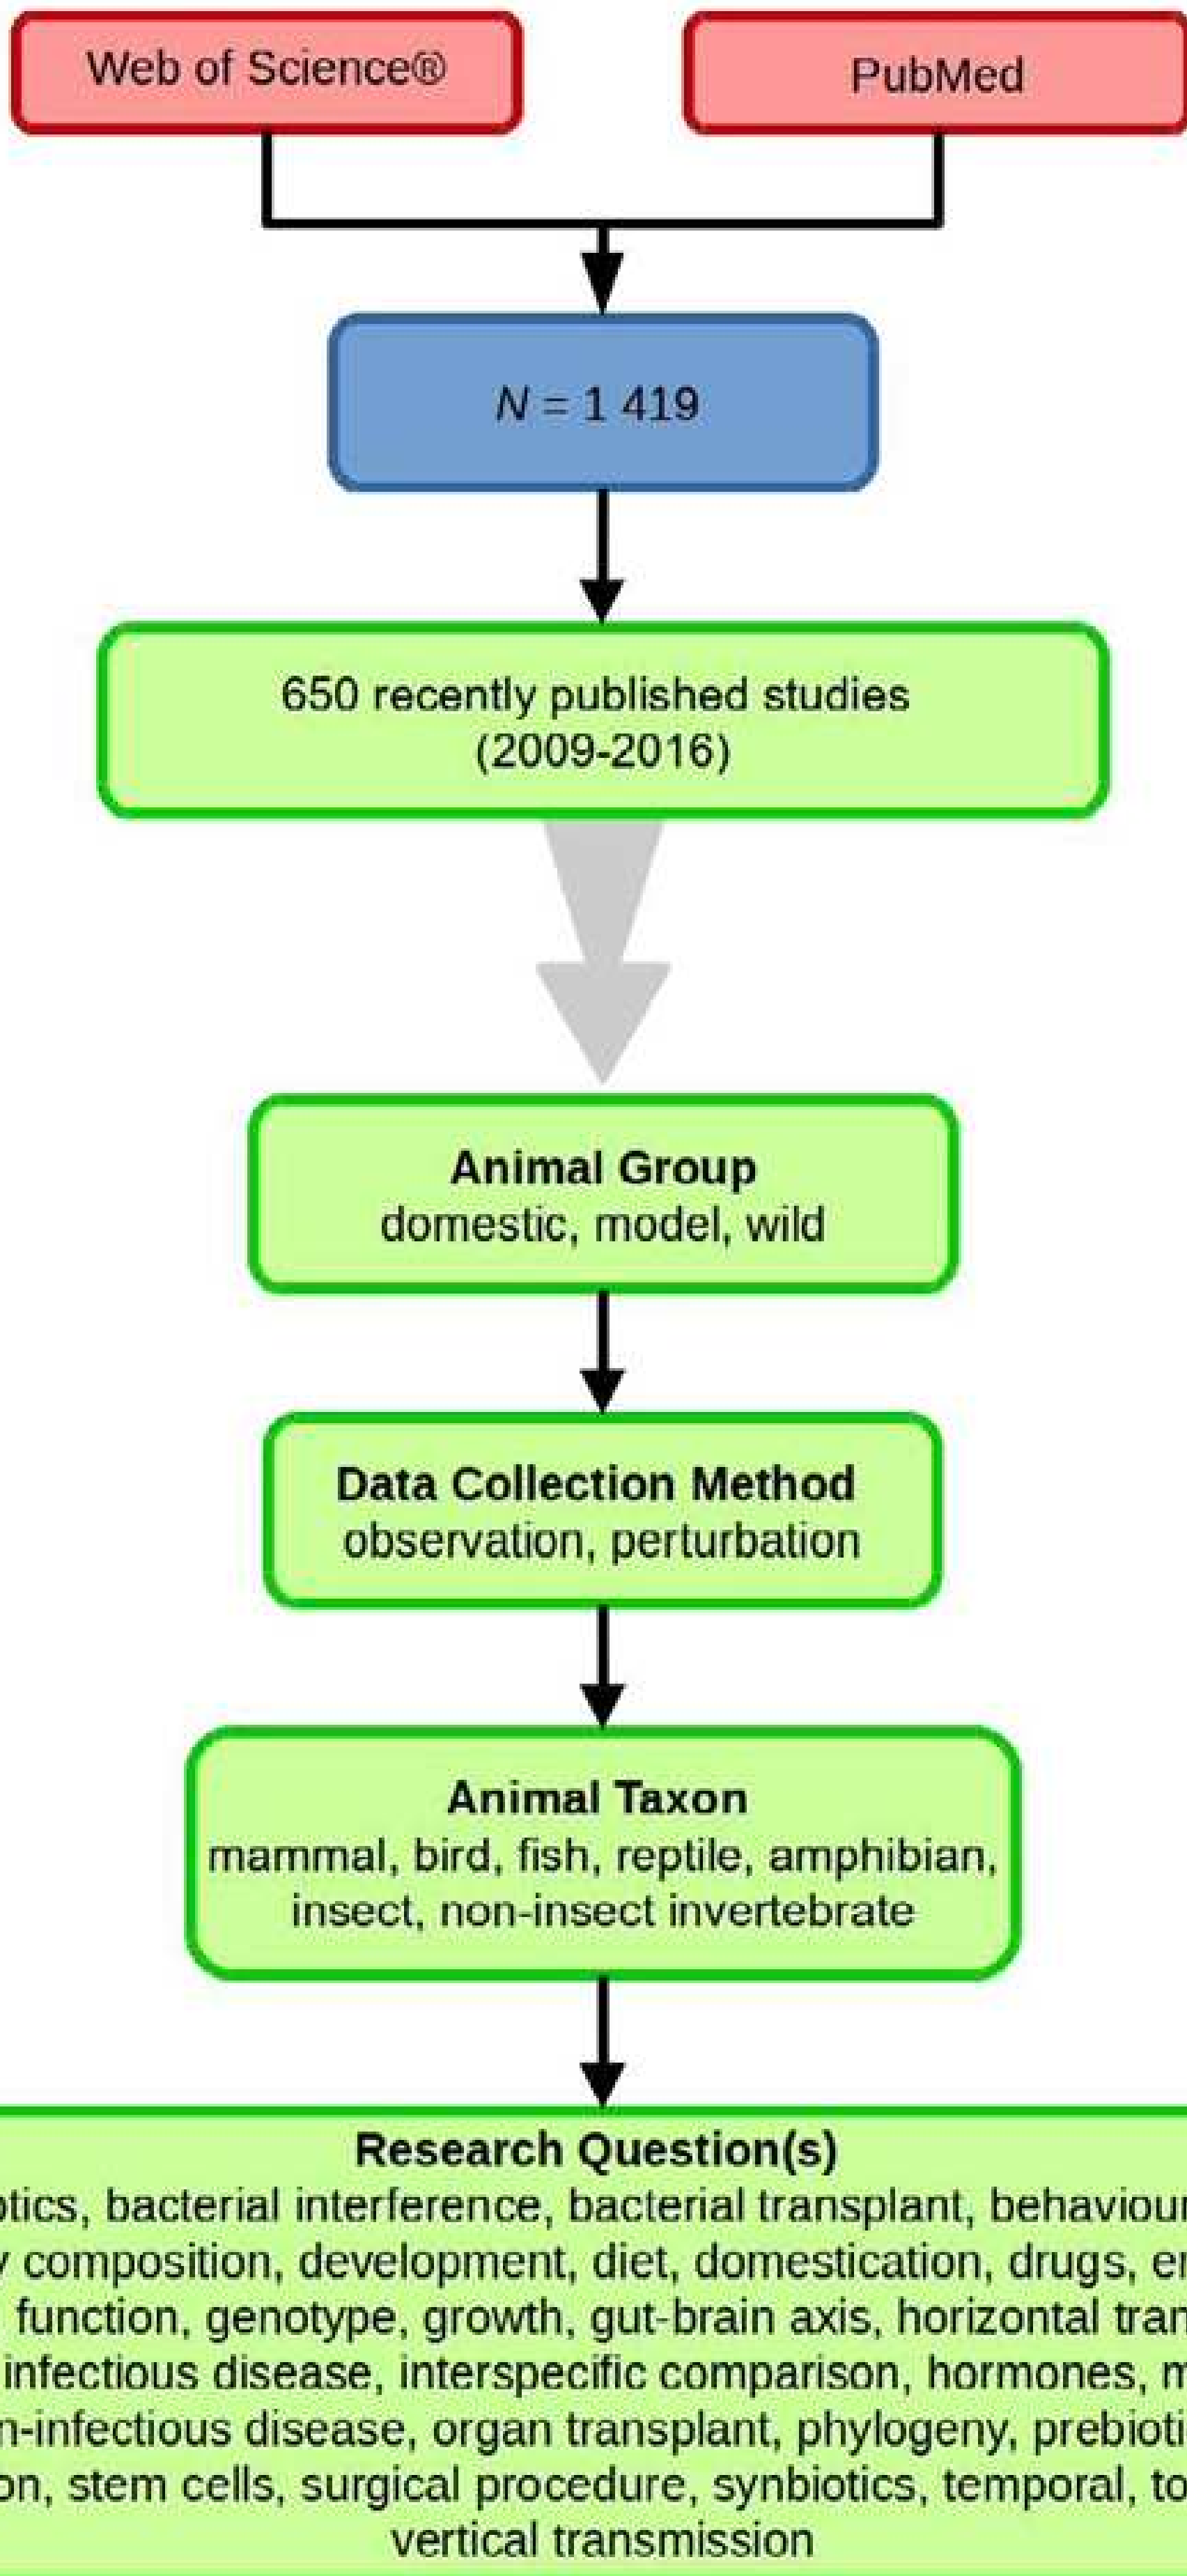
Web of Science®

PubMed

$N = 1\ 419$

650 recently published studies (2009-2016)

**Animal Group**
domestic, model, wild

**Data Collection Method**
observation, perturbation

**Animal Taxon**
mammal, bird, fish, reptile, amphibian, insect, non-insect invertebrate

**Research Question(s)**
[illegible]otics, bacterial interference, bacterial transplant, behaviou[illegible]
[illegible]y composition, development, diet, domestication, drugs, e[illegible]
function, genotype, growth, gut-brain axis, horizontal tra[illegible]
infectious disease, interspecific comparison, hormones, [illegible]
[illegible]n-infectious disease, organ transplant, phylogeny, prebioti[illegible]
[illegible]on, stem cells, surgical procedure, synbiotics, temporal, to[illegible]
vertical transmission